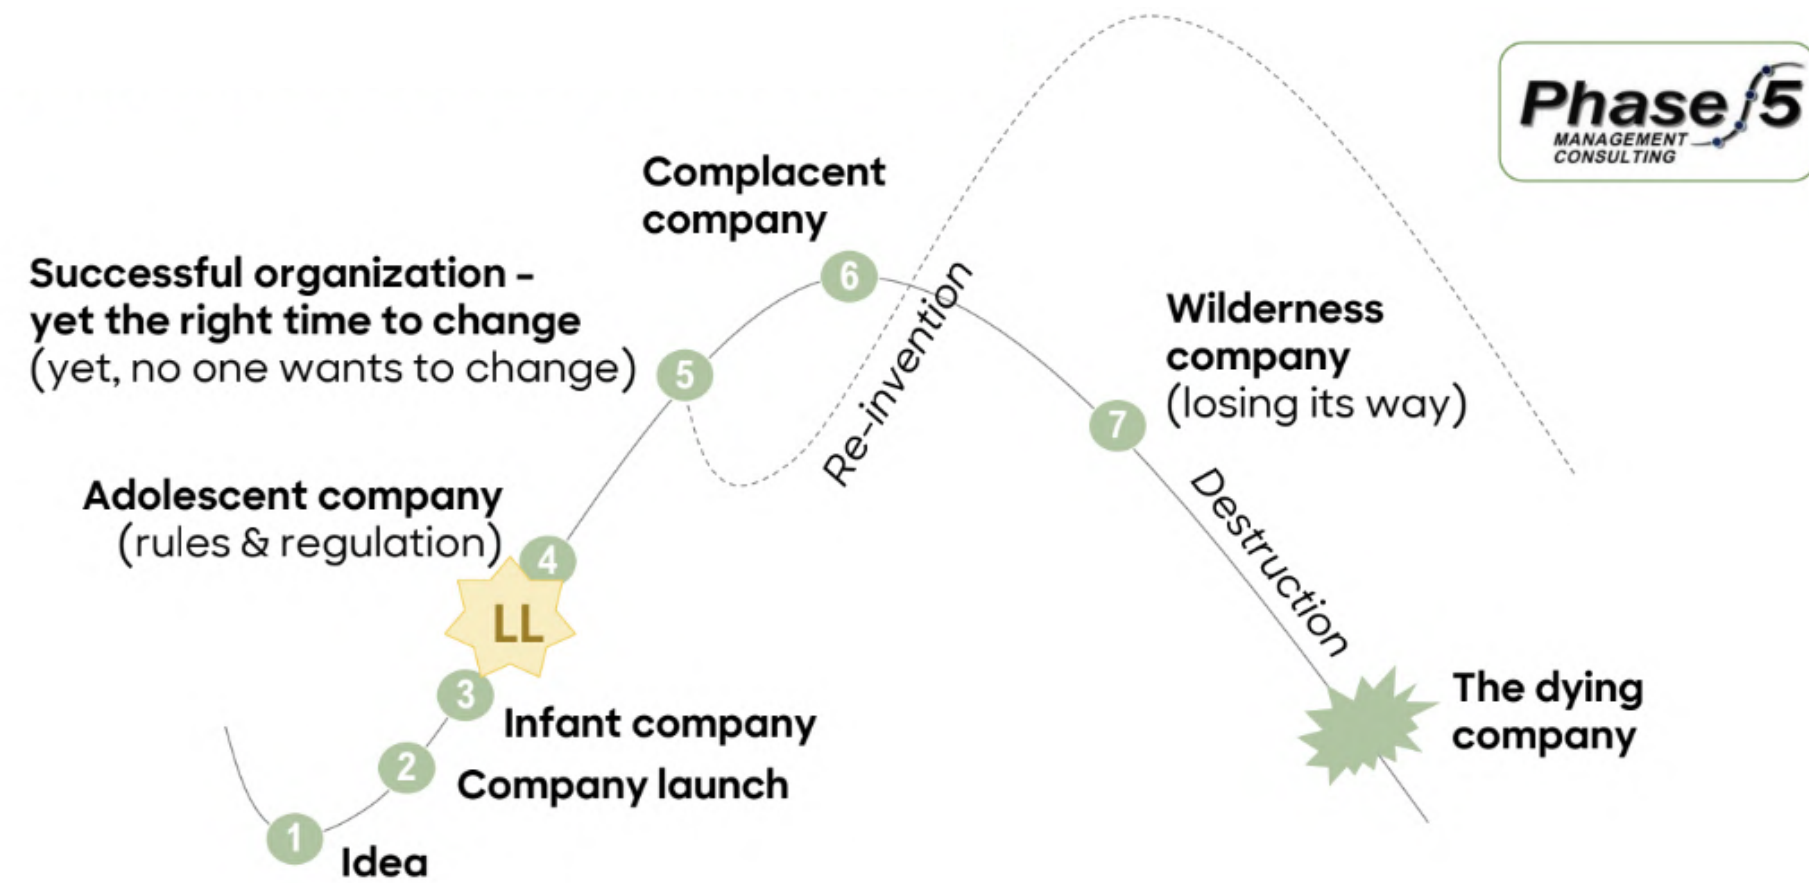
Phase 5
MANAGEMENT CONSULTING

Complacent company

Successful organization – yet the right time to change (yet, no one wants to change)

6

5

Re-invention

Wilderness company (losing its way)

7

Adolescent company (rules & regulation)

4

Destruction

LL

3

Infant company

2

Company launch

1

Idea

The dying company